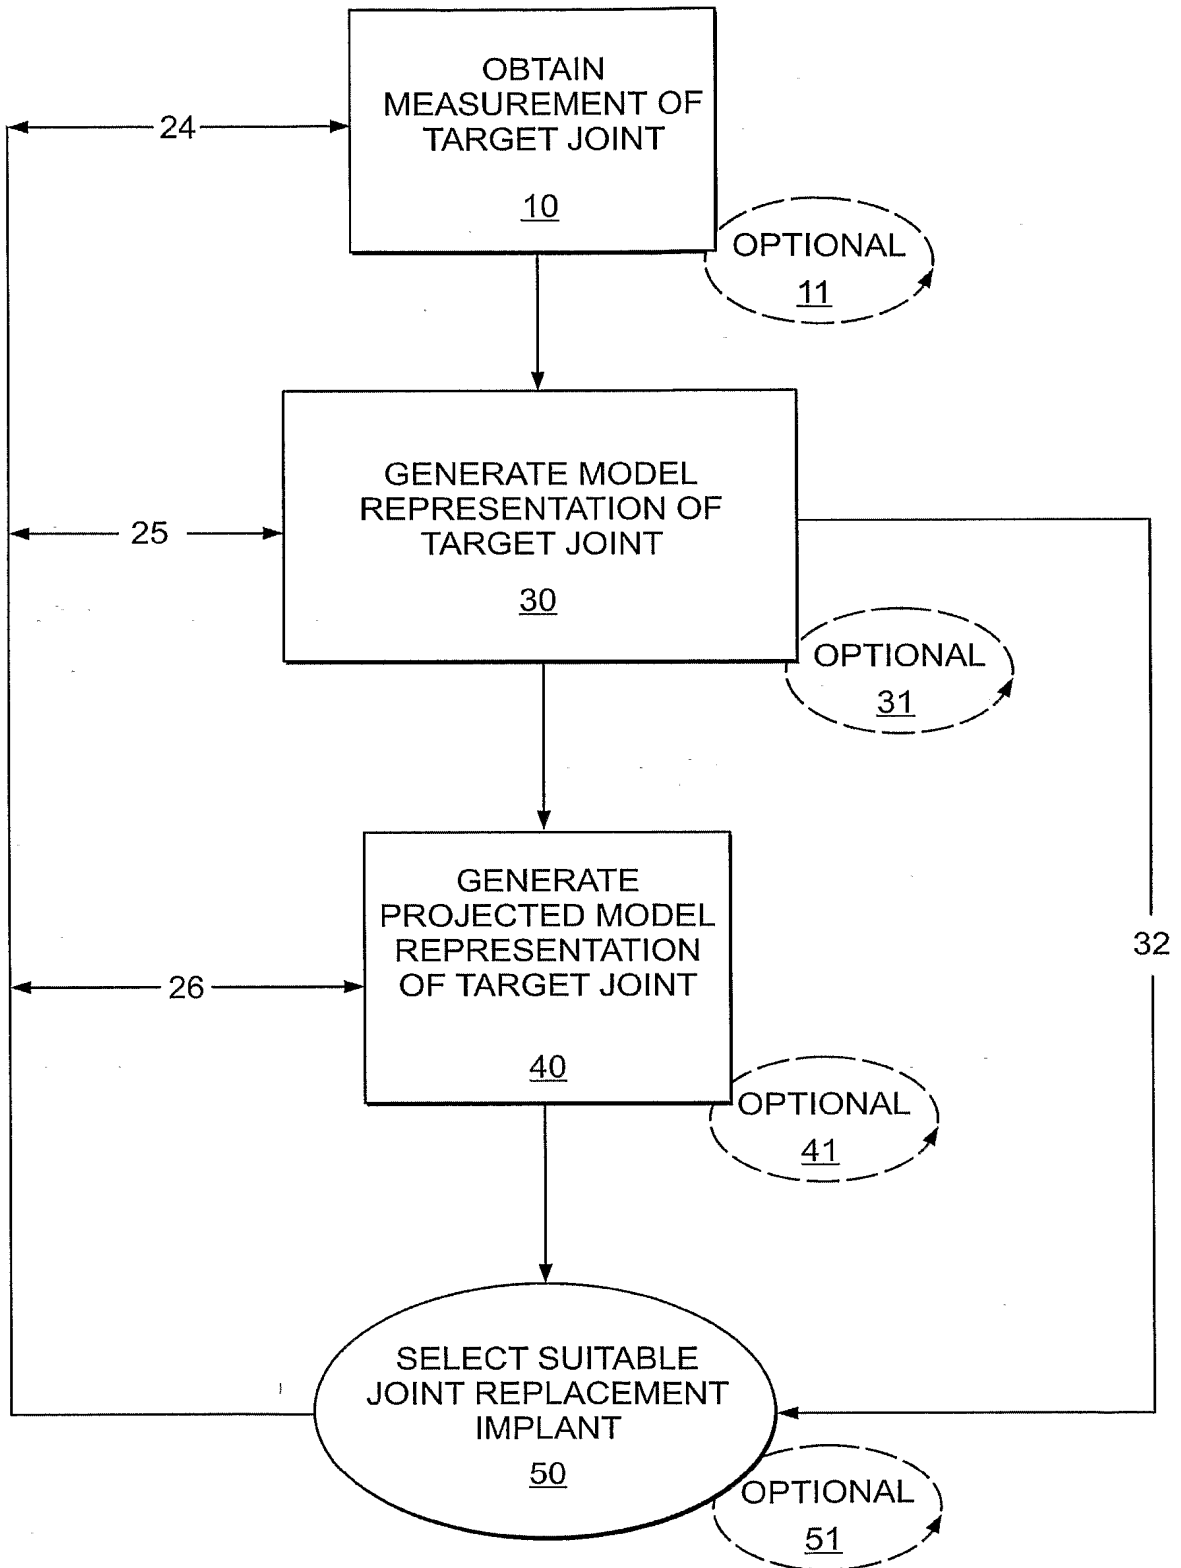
OBTAIN MEASUREMENT OF TARGET JOINT

10

OPTIONAL

11

24

GENERATE MODEL REPRESENTATION OF TARGET JOINT

30

OPTIONAL

31

25

GENERATE PROJECTED MODEL REPRESENTATION OF TARGET JOINT

40

OPTIONAL

41

26

32

SELECT SUITABLE JOINT REPLACEMENT IMPLANT

50

OPTIONAL

51